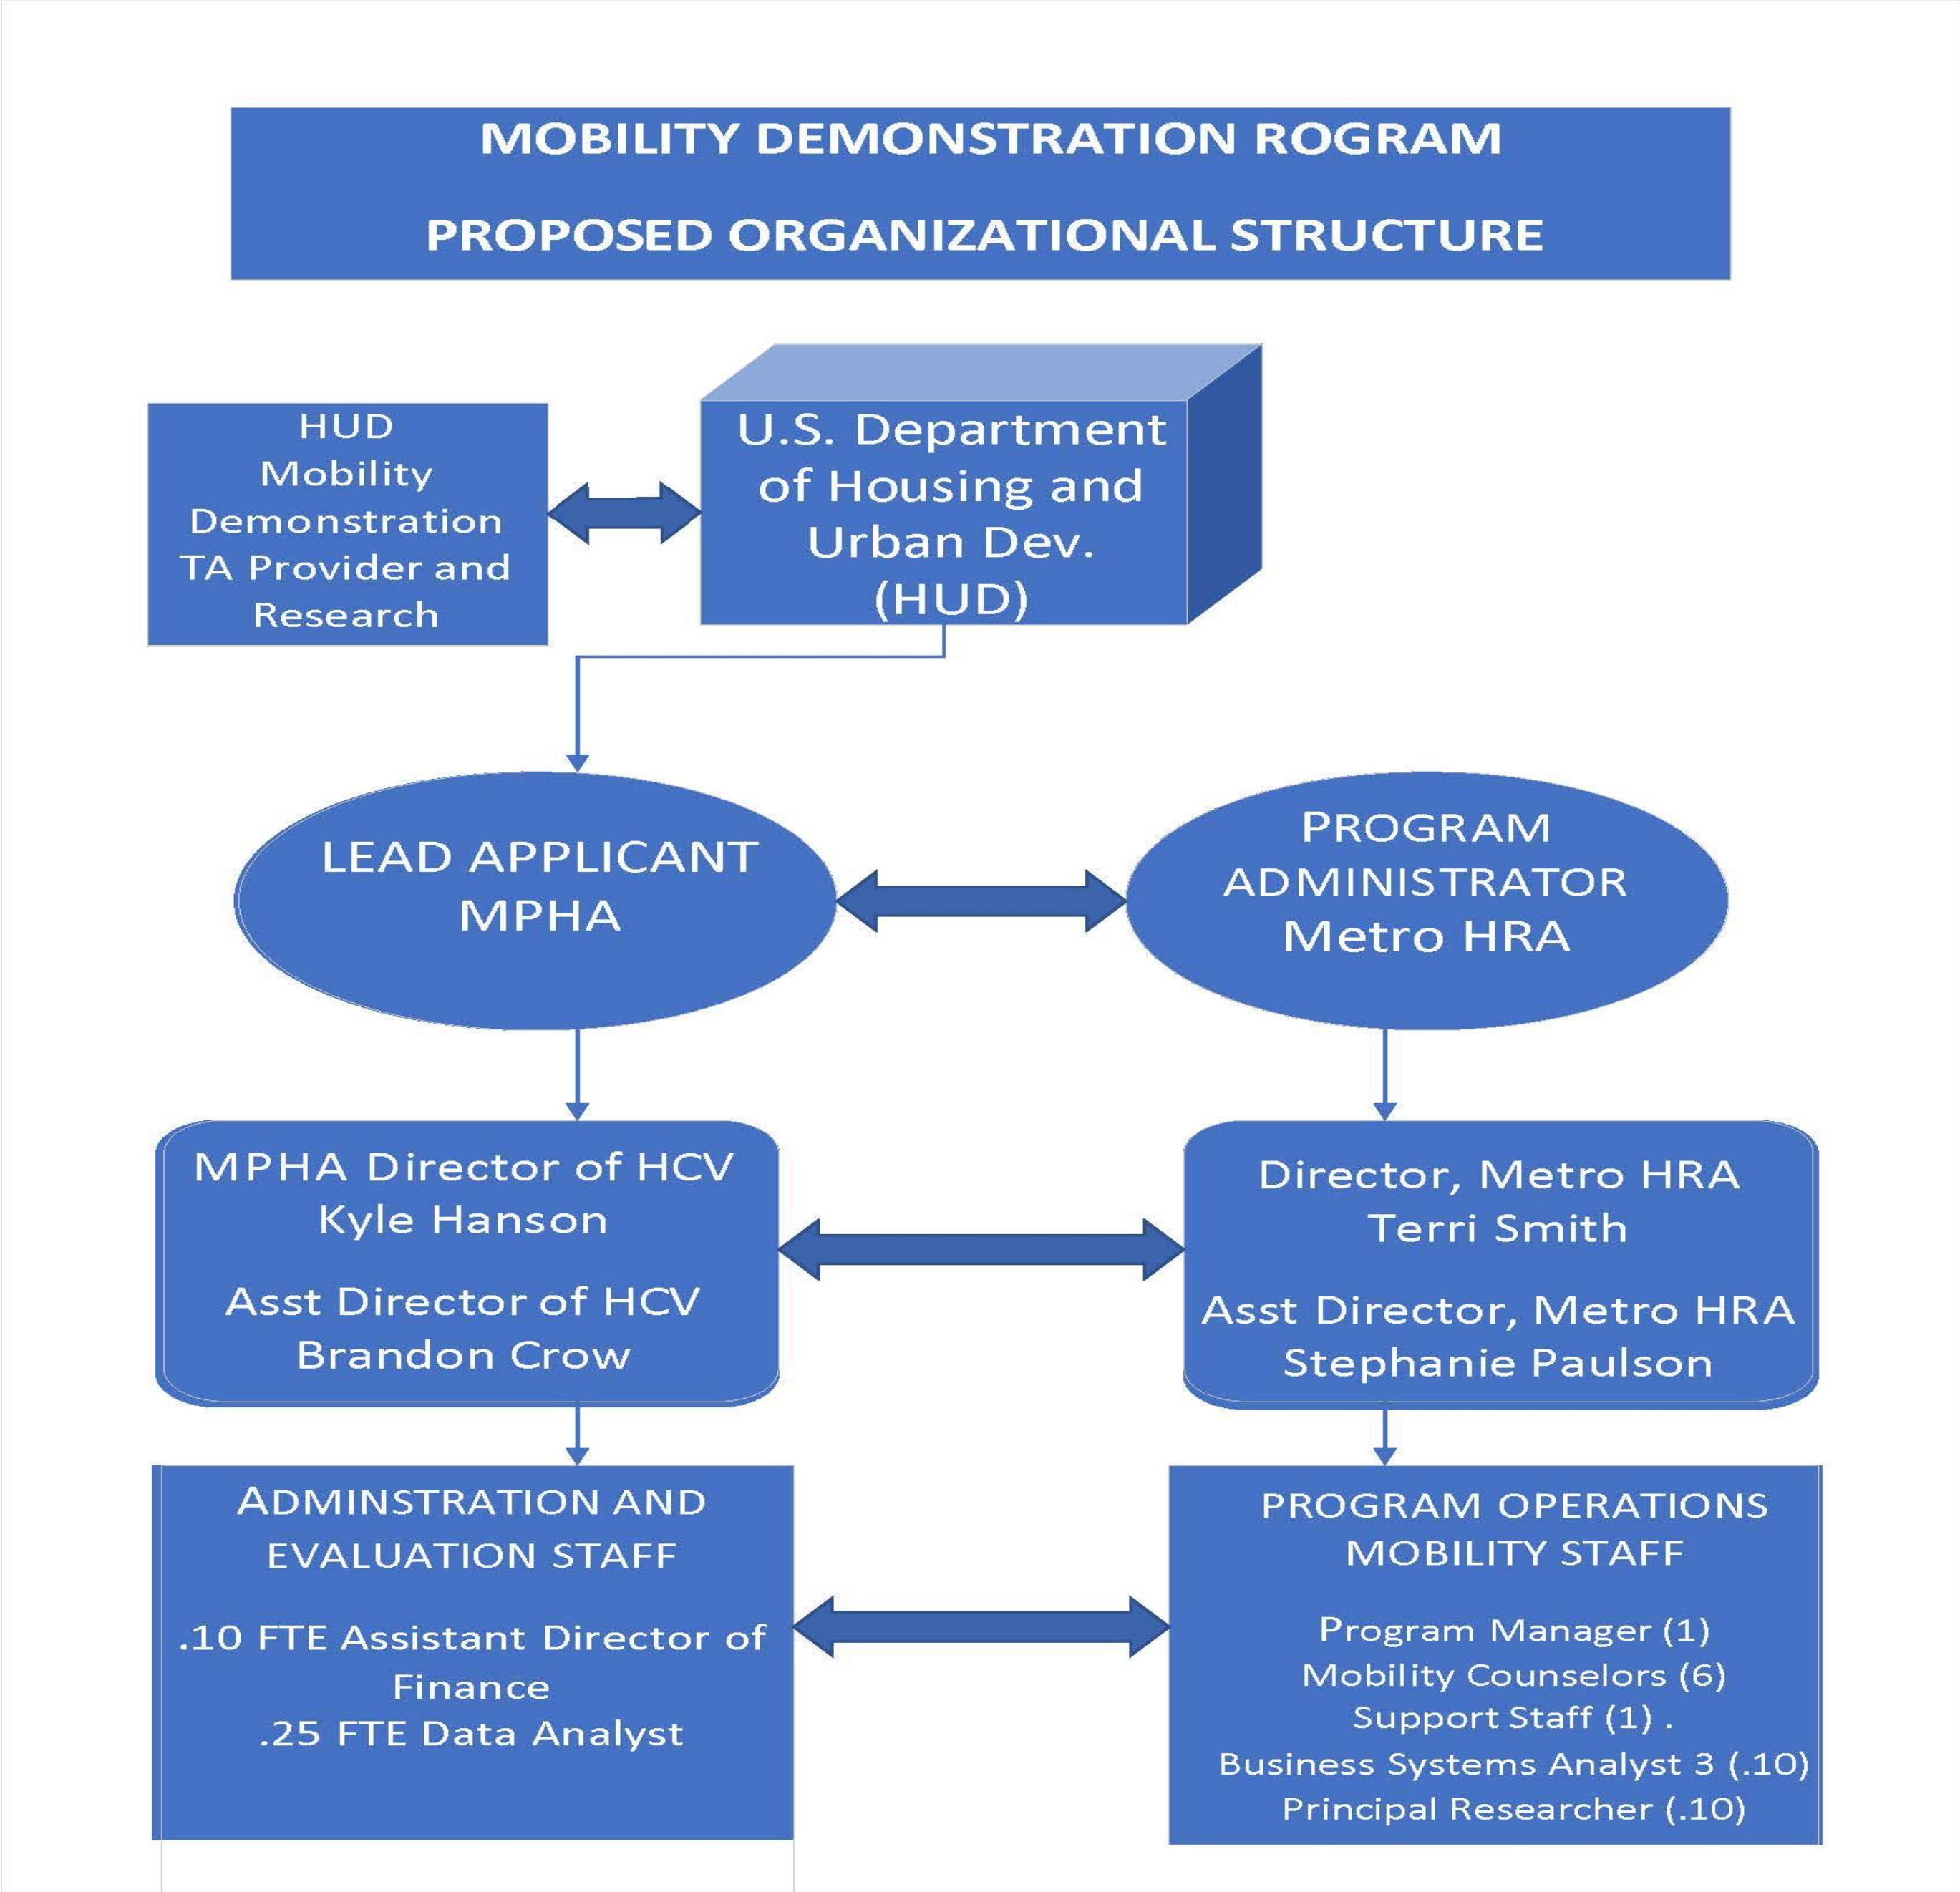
MOBILITY DEMONSTRATION ROGRAM

PROPOSED ORGANIZATIONAL STRUCTURE

HUD Mobility Demonstration TA Provider and Research

U.S. Department of Housing and Urban Dev. (HUD)

LEAD APPLICANT MPHA

PROGRAM ADMINISTRATOR Metro HRA

MPHA Director of HCV
Kyle Hanson

Asst Director of HCV
Brandon Crow

Director, Metro HRA
Terri Smith

Asst Director, Metro HRA
Stephanie Paulson

ADMINSTRATION AND EVALUATION STAFF

.10 FTE Assistant Director of Finance
.25 FTE Data Analyst

PROGRAM OPERATIONS MOBILITY STAFF

Program Manager (1)
Mobility Counselors (6)
Support Staff (1) .
Business Systems Analyst 3 (.10)
Principal Researcher (.10)